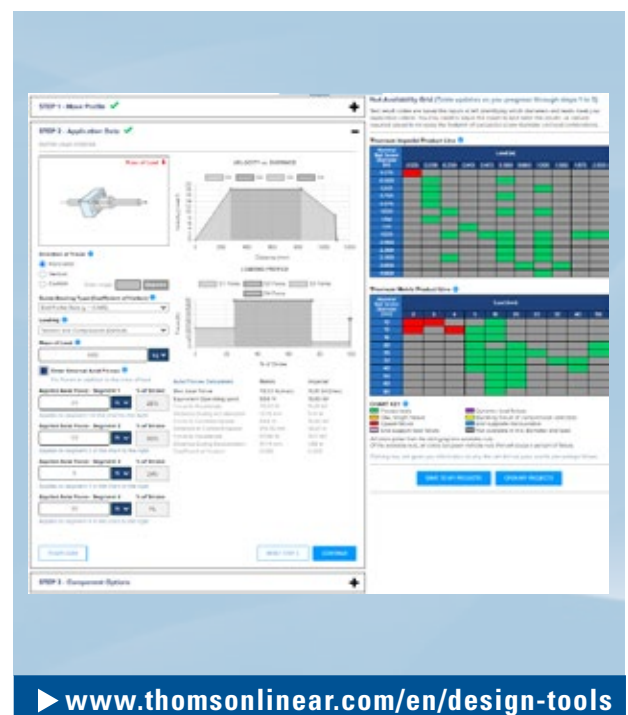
STEP 1 - Move Profile ✔

STEP 2 - Application Data ✔

VELOCITY vs. DISTANCE

LOADING PROFILE

Nut Availability Grid

Thomson Imperial Product Line

Thomson Metric Product Line

CHART KEY

SAVE TO MY PROJECTS

OPEN MY PROJECTS

CONTINUE

STEP 3 - Component Options

www.thomsonlinear.com/en/design-tools